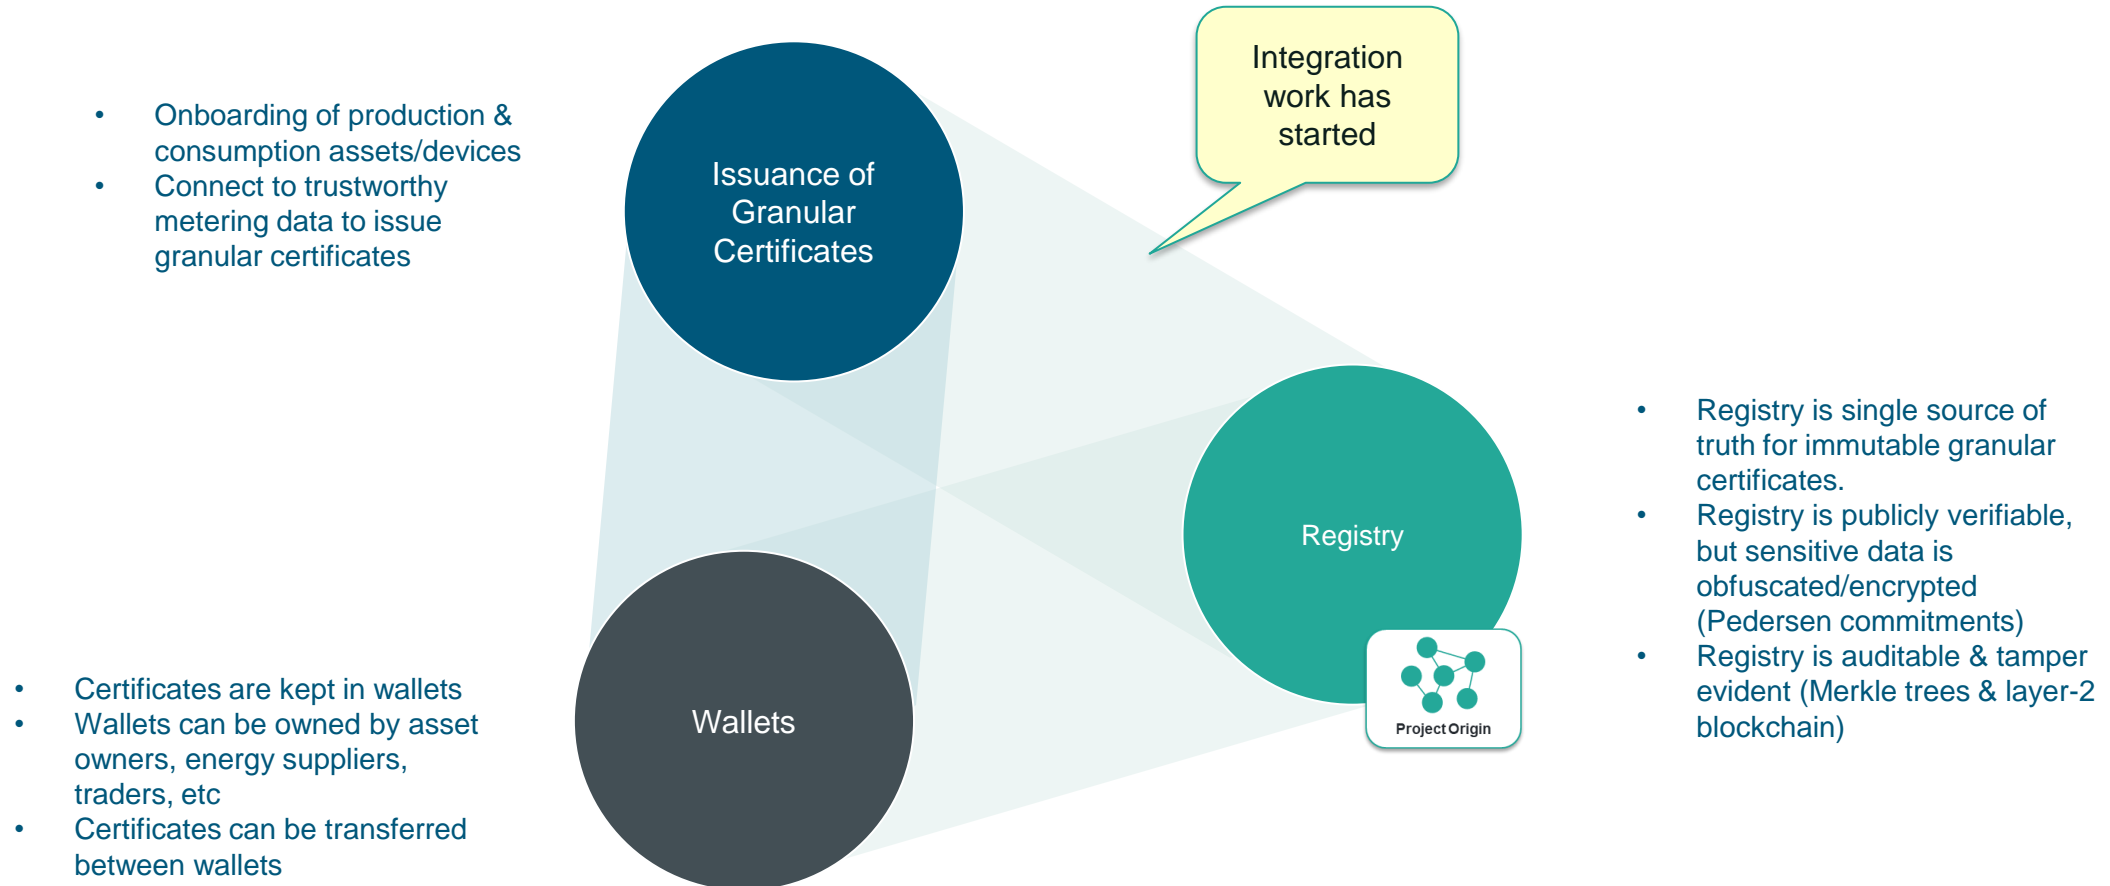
- Onboarding of production & consumption assets/devices
- Connect to trustworthy metering data to issue granular certificates

Issuance of Granular Certificates

Integration work has started

Registry

Project Origin

- Registry is single source of truth for immutable granular certificates.
- Registry is publicly verifiable, but sensitive data is obfuscated/encrypted (Pedersen commitments)
- Registry is auditable & tamper evident (Merkle trees & layer-2 blockchain)

Wallets

- Certificates are kept in wallets
- Wallets can be owned by asset owners, energy suppliers, traders, etc
- Certificates can be transferred between wallets